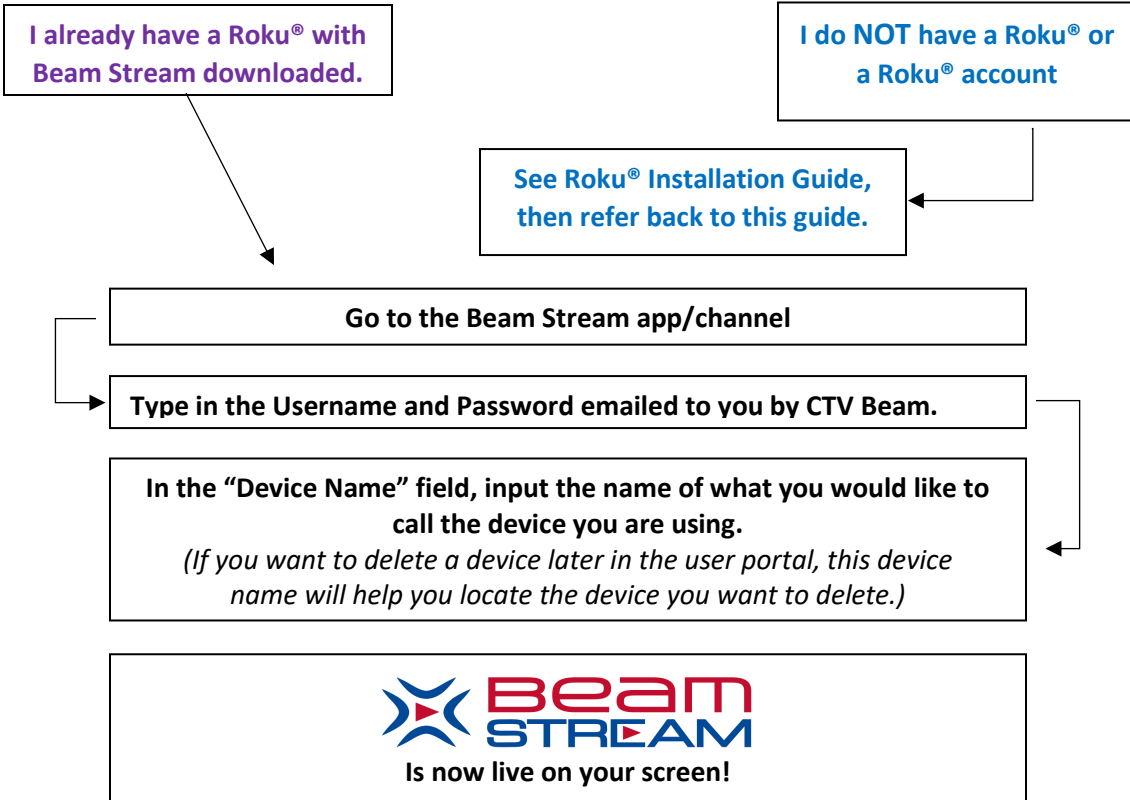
I already have a Roku® with Beam Stream downloaded.

I do NOT have a Roku® or a Roku® account

See Roku® Installation Guide, then refer back to this guide.

Go to the Beam Stream app/channel

Type in the Username and Password emailed to you by CTV Beam.

In the “Device Name” field, input the name of what you would like to call the device you are using.
*(If you want to delete a device later in the user portal, this device name will help you locate the device you want to delete.)*

BEAM STREAM
Is now live on your screen!